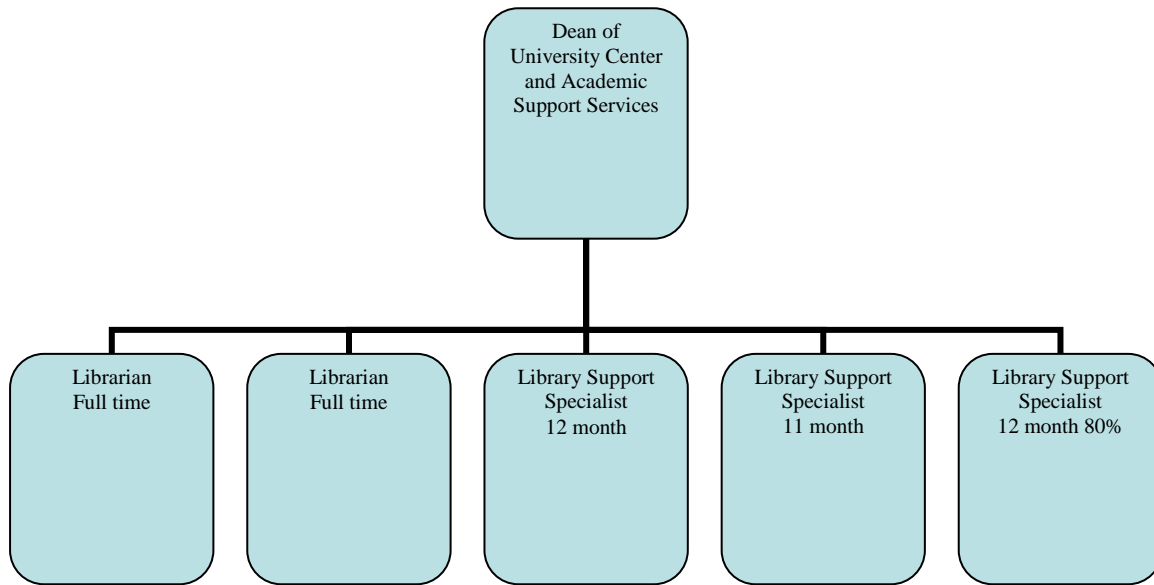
Dean of University Center and Academic Support Services

Librarian
Full time

Librarian
Full time

Library Support Specialist
12 month

Library Support Specialist
11 month

Library Support Specialist
12 month 80%